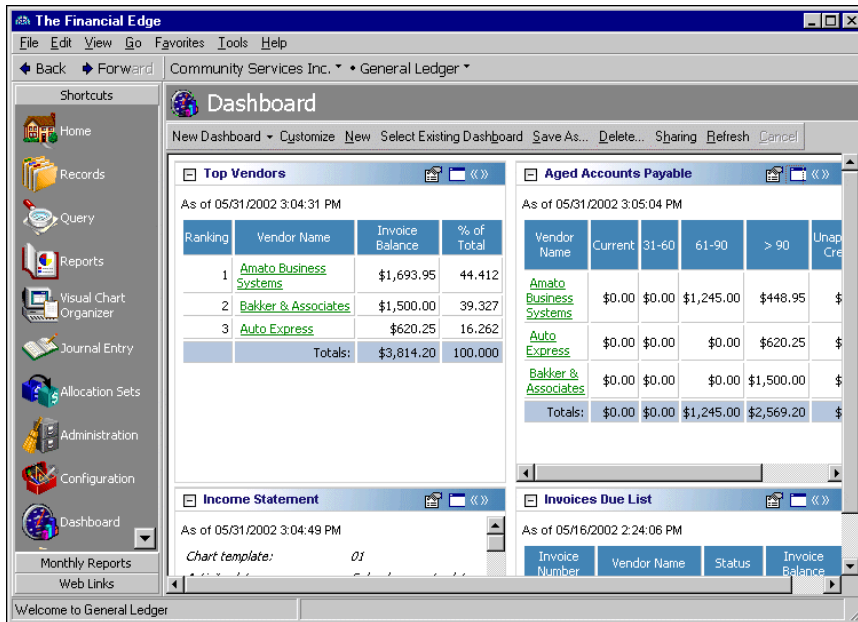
The Financial Edge

File Edit View Go Favorites Tools Help

Back Forward Community Services Inc. • General Ledger

Shortcuts

Home

Records

Query

Reports

Visual Chart Organizer

Journal Entry

Allocation Sets

Administration

Configuration

Dashboard

Monthly Reports

Web Links

Dashboard

New Dashboard Customize New Select Existing Dashboard Save As... Delete... Sharing Refresh Cancel

Top Vendors

As of 05/31/2002 3:04:31 PM

| Ranking | Vendor Name | Invoice Balance | % of Total |
|---|---|---|---|
| 1 | Amato Business Systems | $1,693.95 | 44.412 |
| 2 | Bakker & Associates | $1,500.00 | 39.327 |
| 3 | Auto Express | $620.25 | 16.262 |
| | Totals: | $3,814.20 | 100.000 |

Aged Accounts Payable

As of 05/31/2002 3:05:04 PM

| Vendor Name | Current | 31-60 | 61-90 | > 90 | Unap Cre |
|---|---|---|---|---|---|
| Amato Business Systems | $0.00 | $0.00 | $1,245.00 | $448.95 | $ |
| Auto Express | $0.00 | $0.00 | $0.00 | $620.25 | $ |
| Bakker & Associates | $0.00 | $0.00 | $0.00 | $1,500.00 | $ |
| Totals: | $0.00 | $0.00 | $1,245.00 | $2,569.20 | $ |

Income Statement

As of 05/31/2002 3:04:49 PM

Chart template: 01

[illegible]

Invoices Due List

As of 05/16/2002 2:24:06 PM

| Invoice Number | Vendor Name | Status | Invoice Balance |
|---|---|---|---|

Welcome to General Ledger